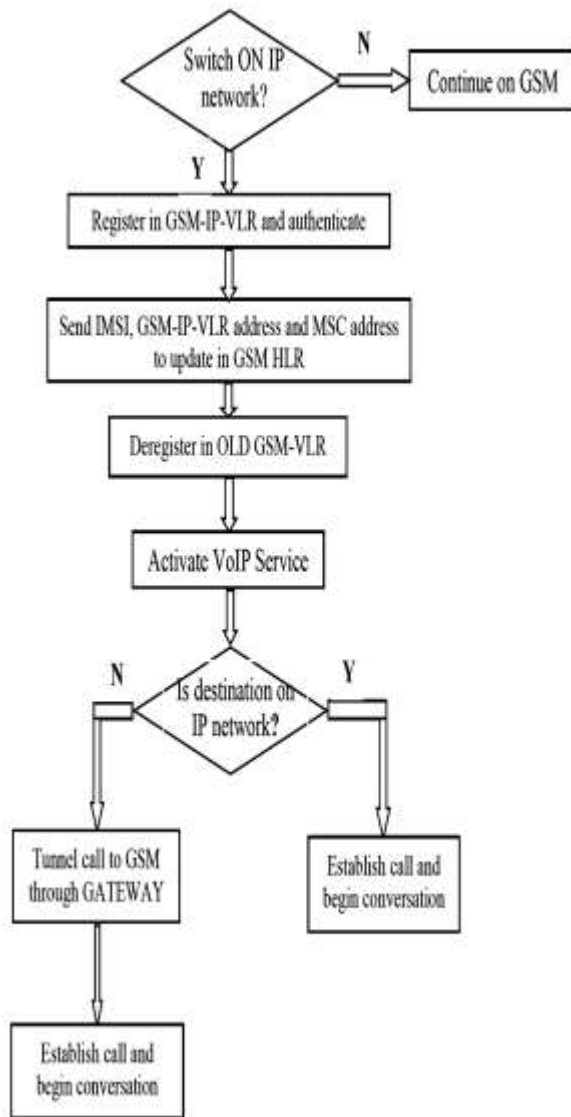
Switch ON IP network?

N

Continue on GSM

Y

Register in GSM-IP-VLR and authenticate

Send IMSI, GSM-IP-VLR address and MSC address to update in GSM HLR

Deregister in OLD GSM-VLR

Activate VoIP Service

N

Is destination on IP network?

Y

Tunnel call to GSM through GATEWAY

Establish call and begin conversation

Establish call and begin conversation